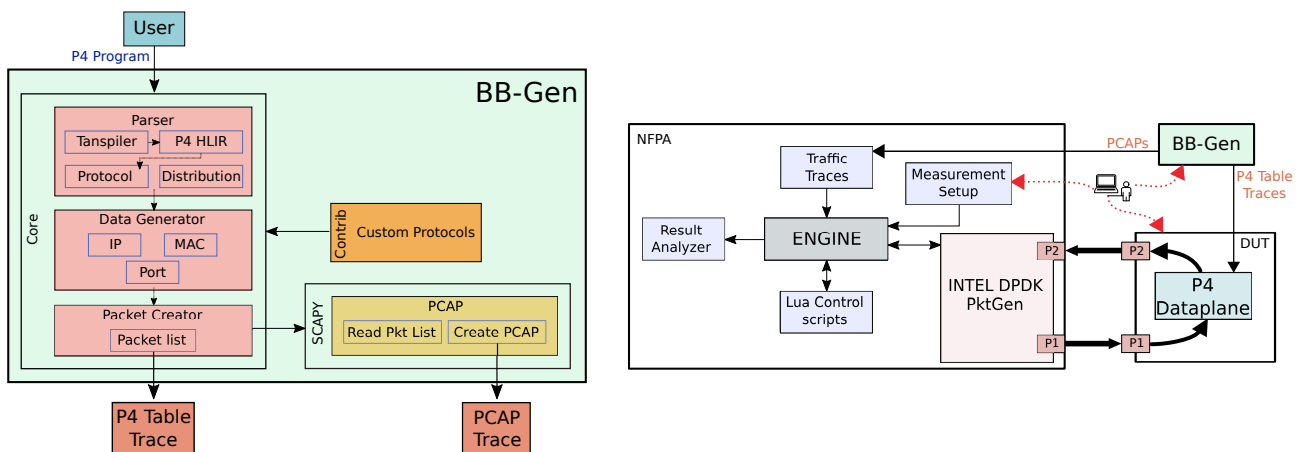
User

P4 Program

BB-Gen

Core

Parser

Tanspiler

P4 HLIR

Protocol

Distribution

Data Generator

IP

MAC

Port

Packet Creator

Packet list

Contrib

Custom Protocols

SCAPY

PCAP

Read Pkt List

Create PCAP

P4 Table Trace

PCAP Trace

NFPA

Traffic Traces

Measurement Setup

Result Analyzer

ENGINE

Lua Control scripts

INTEL DPDK PktGen

P2

P1

PCAPs

BB-Gen

P4 Table Traces

DUT

P2

P4 Dataplane

P1